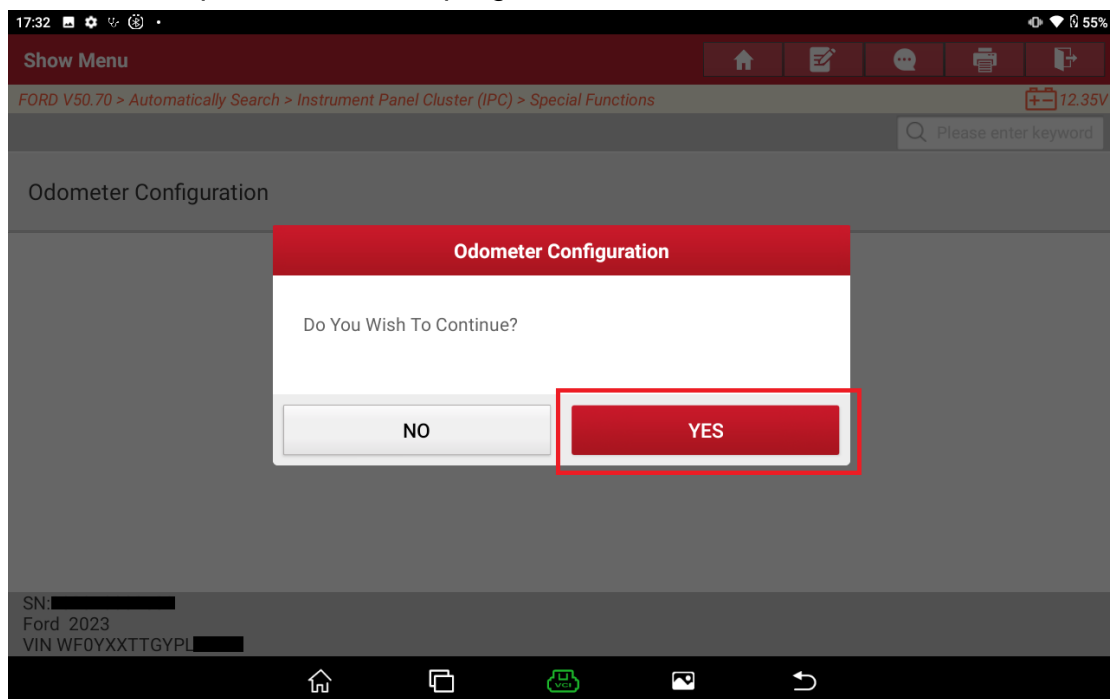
17:32

55%

Show Menu

FORD V50.70 > Automatically Search > Instrument Panel Cluster (IPC) > Special Functions

12.35V

Please enter keyword

Odometer Configuration

Odometer Configuration

Do You Wish To Continue?

NO

YES

SN:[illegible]
Ford 2023
VIN WF0YXXTTGYPL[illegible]

VCI